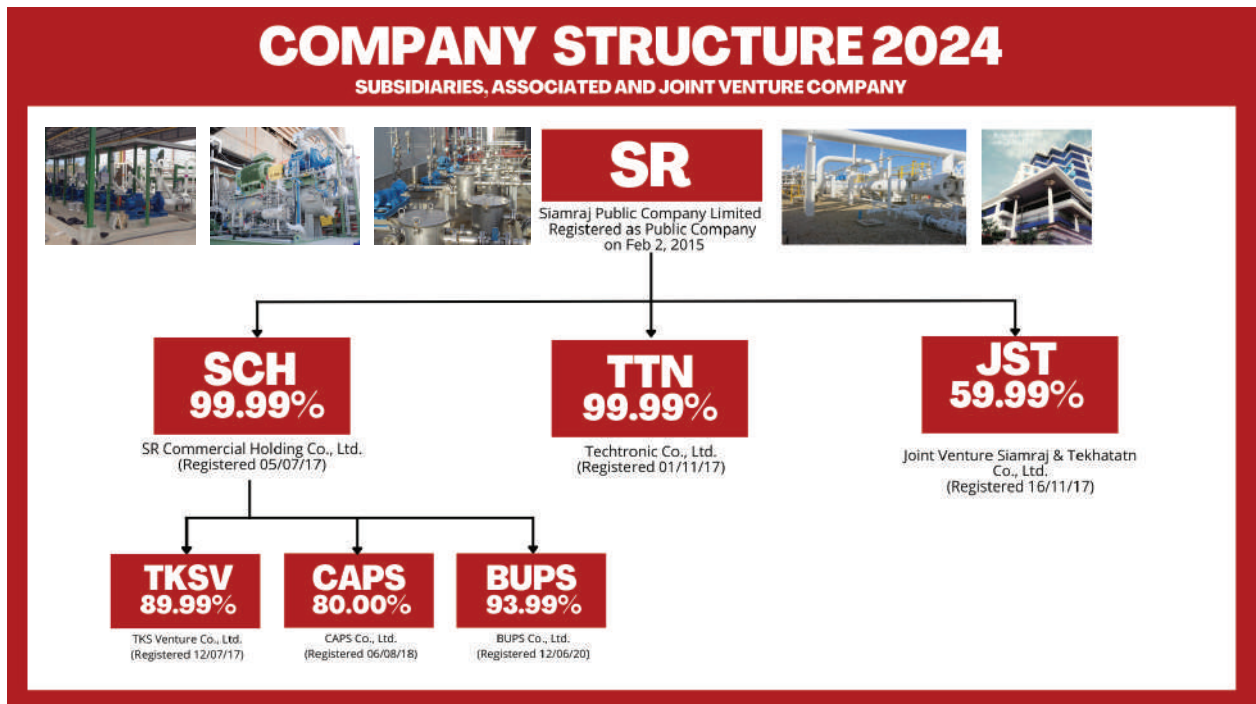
COMPANY STRUCTURE 2024

SUBSIDIARIES, ASSOCIATED AND JOINT VENTURE COMPANY

SR

Siamraj Public Company Limited
Registered as Public Company
on Feb 2, 2015

SCH
99.99%

SR Commercial Holding Co., Ltd.
(Registered 05/07/17)

TTN
99.99%

Techtronic Co., Ltd.
(Registered 01/11/17)

JST
59.99%

Joint Venture Siamraj & Tekhatatn Co., Ltd.
(Registered 16/11/17)

TKSV
89.99%

TKS Venture Co., Ltd.
(Registered 12/07/17)

CAPS
80.00%

CAPS Co., Ltd.
(Registered 06/08/18)

BUPS
93.99%

BUPS Co., Ltd.
(Registered 12/06/20)